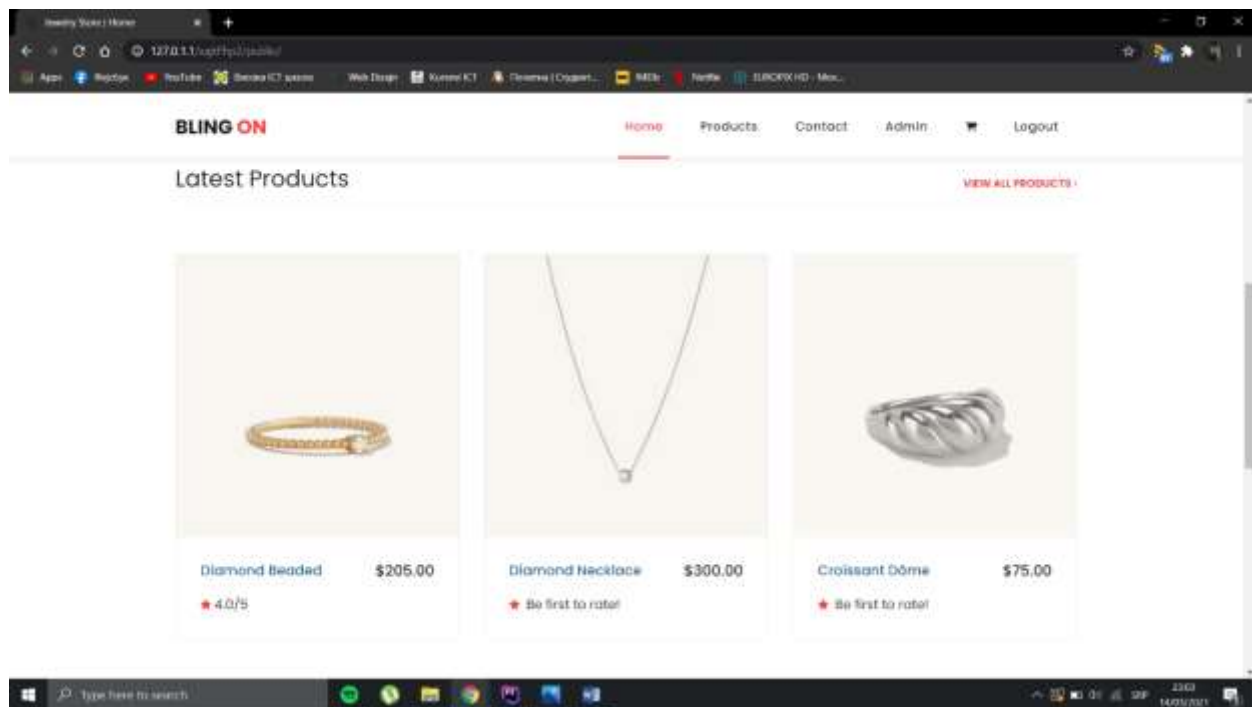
Jewelry Store | Home

127.0.0.1/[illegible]/public/

Apps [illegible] YouTube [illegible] Web Design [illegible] Netflix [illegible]

BLING ON

Home Products Contact Admin Logout

Latest Products

VIEW ALL PRODUCTS ›

Diamond Beaded $205.00

★ 4.0/5

Diamond Necklace $300.00

★ Be first to rate!

Croissant Dôme $75.00

★ Be first to rate!

Type here to search

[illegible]